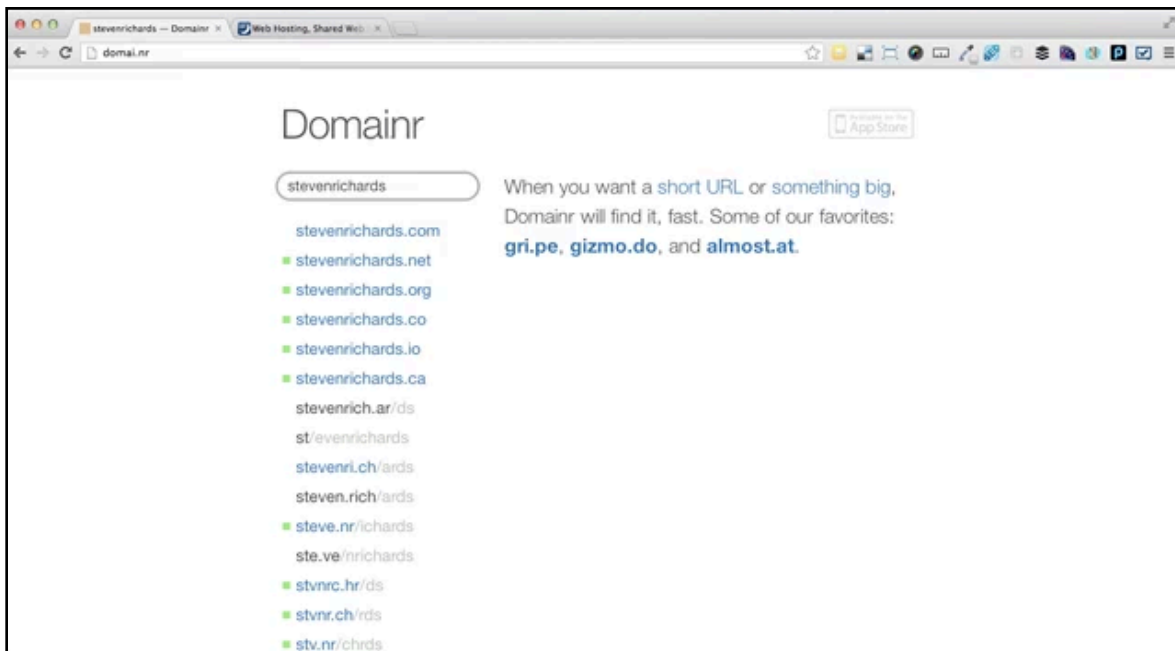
stevenrichards — Domainr ×
Web Hosting, Shared Web ×
domai.nr

Domainr

Available on the App Store

stevenrichards

When you want a short URL or something big, Domainr will find it, fast. Some of our favorites: gri.pe, gizmo.do, and almost.at.

stevenrichards.com
stevenrichards.net
stevenrichards.org
stevenrichards.co
stevenrichards.io
stevenrichards.ca
stevenrich.ar/ds
st/evenrichards
stevenri.ch/ards
steven.rich/ards
steve.nr/ichards
ste.ve/nrichards
stvnrc.hr/ds
stvnr.ch/rds
stv.nr/chrds